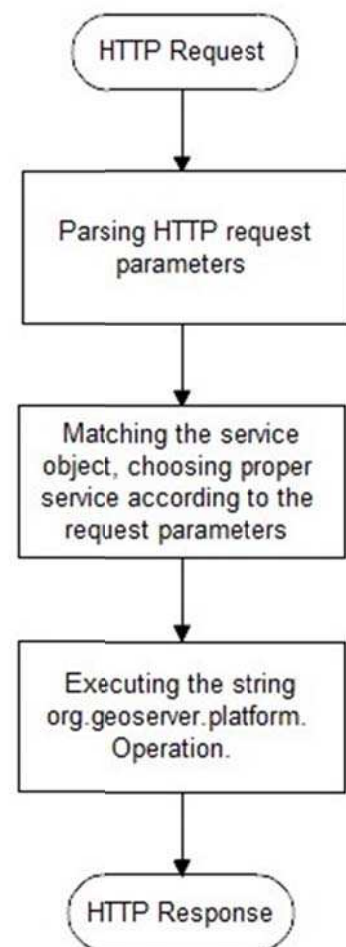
HTTP Request

Parsing HTTP request parameters

Matching the service object, choosing proper service according to the request parameters

Executing the string org.geoserver.platform. Operation.

HTTP Response